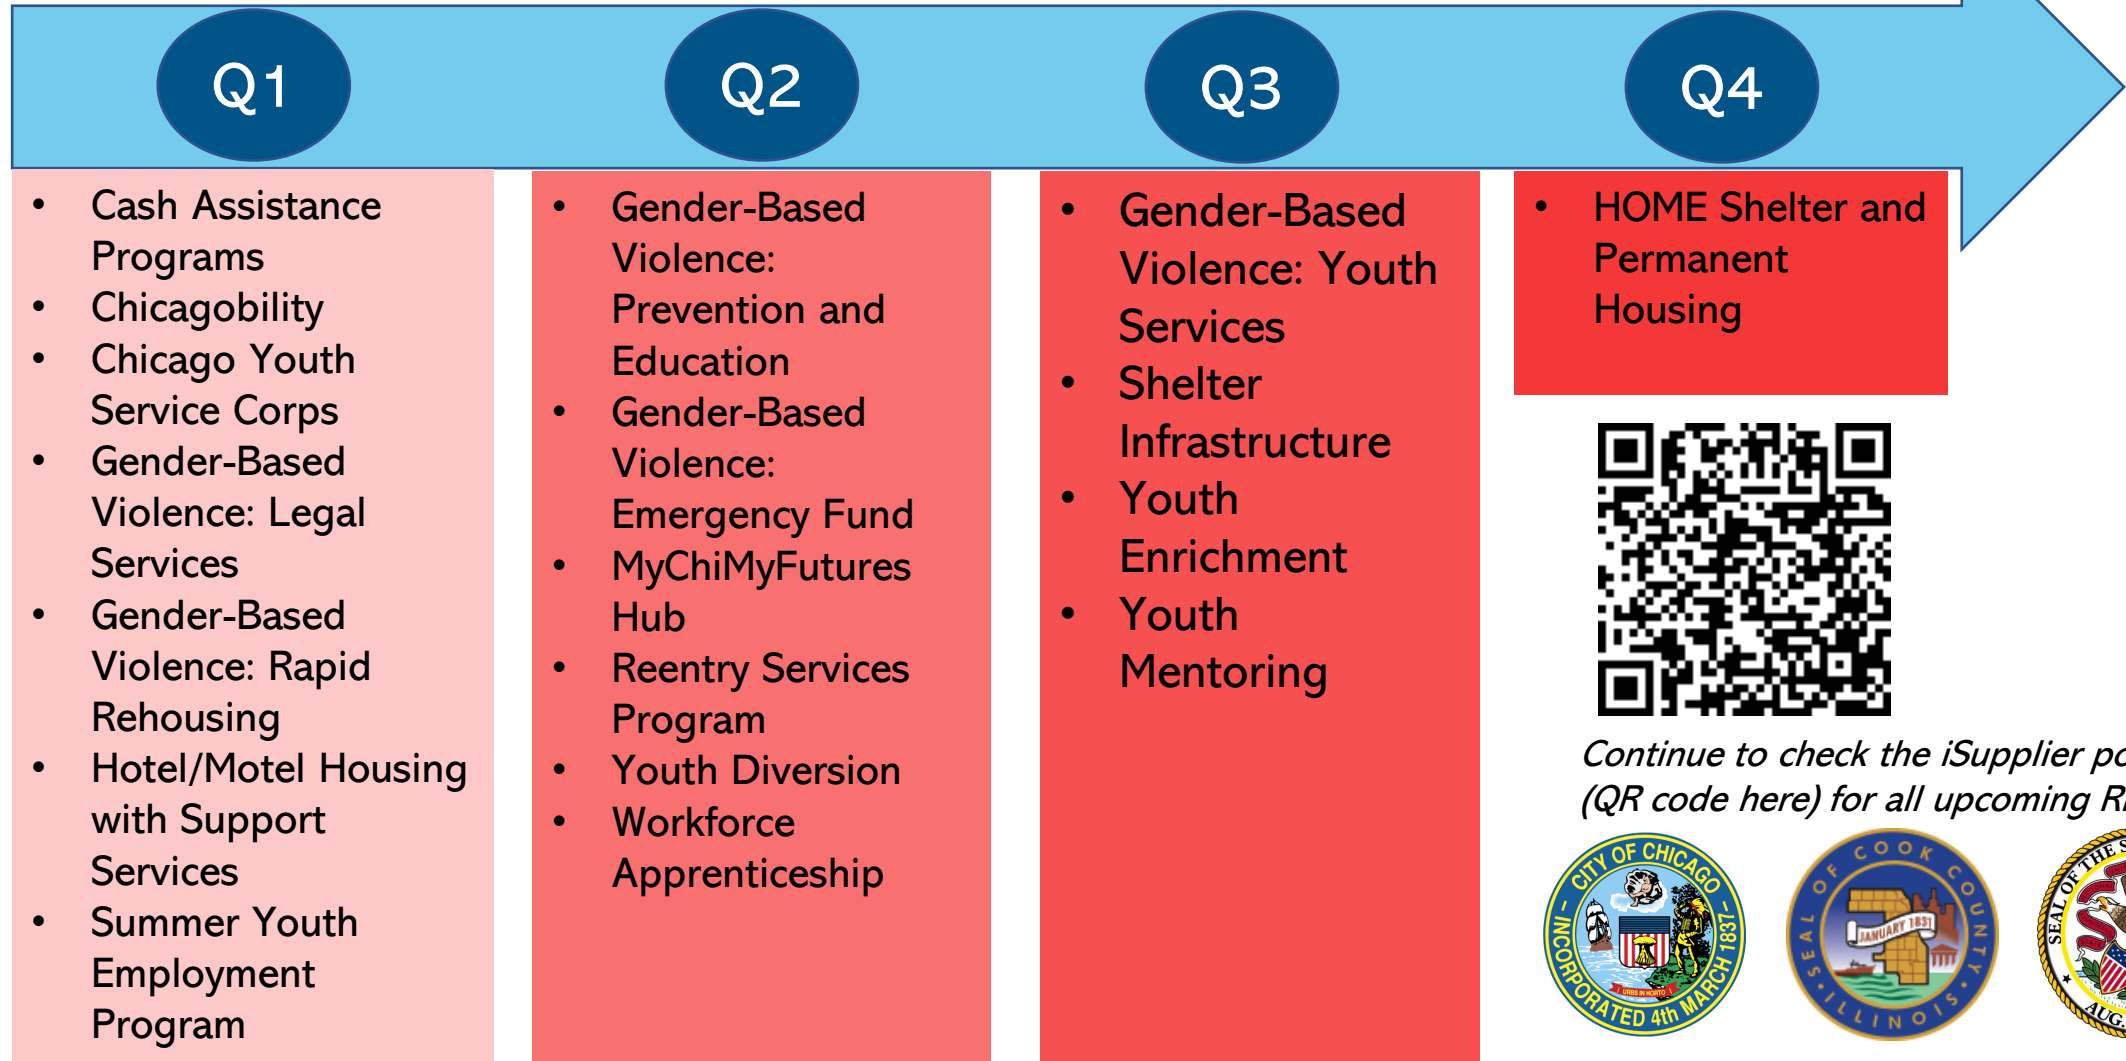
Q1

Q2

Q3

Q4

- Cash Assistance Programs
- Chicagobility
- Chicago Youth Service Corps
- Gender-Based Violence: Legal Services
- Gender-Based Violence: Rapid Rehousing
- Hotel/Motel Housing with Support Services
- Summer Youth Employment Program

- Gender-Based Violence: Prevention and Education
- Gender-Based Violence: Emergency Fund
- MyChiMyFutures Hub
- Reentry Services Program
- Youth Diversion
- Workforce Apprenticeship

- Gender-Based Violence: Youth Services
- Shelter Infrastructure
- Youth Enrichment
- Youth Mentoring

- HOME Shelter and Permanent Housing

Continue to check the iSupplier po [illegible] (QR code here) for all upcoming R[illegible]

CITY OF CHICAGO INCORPORATED 4th MARCH 1837 URBS IN HORTO

SEAL OF COOK COUNTY ILLINOIS JANUARY 1831

SEAL OF THE S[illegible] AUG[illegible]